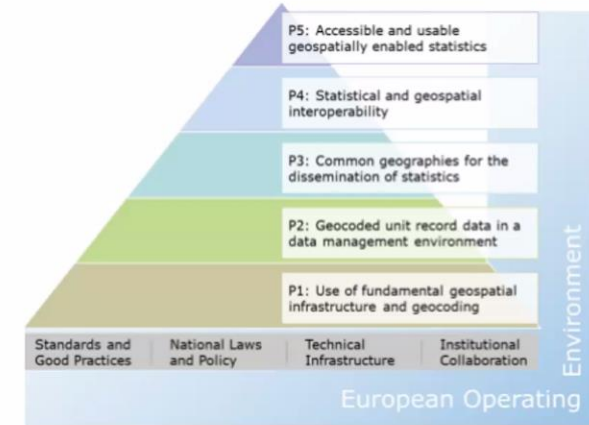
P5: Accessible and usable geospatially enabled statistics

P4: Statistical and geospatial interoperability

P3: Common geographies for the dissemination of statistics

P2: Geocoded unit record data in a data management environment

P1: Use of fundamental geospatial infrastructure and geocoding

Standards and Good Practices

National Laws and Policy

Technical Infrastructure

Institutional Collaboration

Environment

European Operating